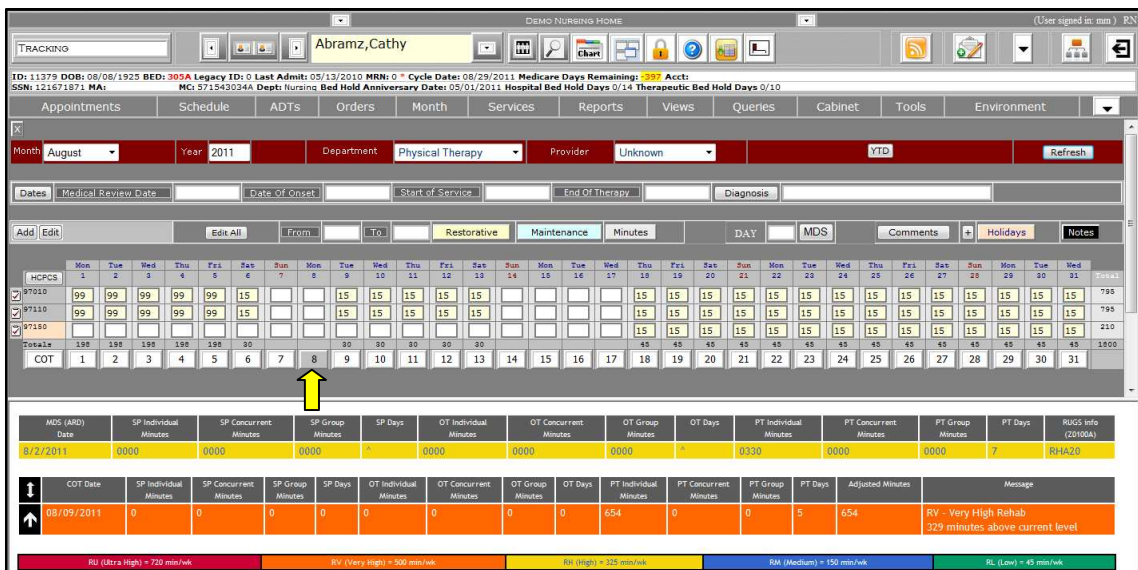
DEMO NURSING HOME

(User signed in: mm) RN

TRACKING

Abramz,Cathy

Chart

ID: 11379 DOB: 08/08/1925 BED: 305A Legacy ID: 0 Last Admit: 05/13/2010 MRN: 0 * Cycle Date: 08/29/2011 Medicare Days Remaining: -397 Acct:
SSN: 121671871 MA: MC: 571543034A Dept: Nursing Bed Hold Anniversary Date: 05/01/2011 Hospital Bed Hold Days 0/14 Therapeutic Bed Hold Days 0/10

Appointments Schedule ADTs Orders Month Services Reports Views Queries Cabinet Tools Environment

Month August Year 2011 Department Physical Therapy Provider Unknown YTD Refresh

Dates Medical Review Date Date Of Onset Start of Service End Of Therapy Diagnosis

Add Edit Edit All From To Restorative Maintenance Minutes DAY MDS Comments + Holidays Notes

| HCPCS | Mon 1 | Tue 2 | Wed 3 | Thu 4 | Fri 5 | Sat 6 | Sun 7 | Mon 8 | Tue 9 | Wed 10 | Thu 11 | Fri 12 | Sat 13 | Sun 14 | Mon 15 | Tue 16 | Wed 17 | Thu 18 | Fri 19 | Sat 20 | Sun 21 | Mon 22 | Tue 23 | Wed 24 | Thu 25 | Fri 26 | Sat 27 | Sun 28 | Mon 29 | Tue 30 | Wed 31 | Total |
|---|---|---|---|---|---|---|---|---|---|---|---|---|---|---|---|---|---|---|---|---|---|---|---|---|---|---|---|---|---|---|---|---|
| 97010 | 99 | 99 | 99 | 99 | 99 | 15 | | | 15 | 15 | 15 | 15 | 15 | | | | | 15 | 15 | 15 | 15 | 15 | 15 | 15 | 15 | 15 | 15 | 15 | 15 | 15 | 15 | 795 |
| 97110 | 99 | 99 | 99 | 99 | 99 | 15 | | | 15 | 15 | 15 | 15 | 15 | | | | | 15 | 15 | 15 | 15 | 15 | 15 | 15 | 15 | 15 | 15 | 15 | 15 | 15 | 15 | 795 |
| 97150 | | | | | | | | | | | | | | | | | | 15 | 15 | 15 | 15 | 15 | 15 | 15 | 15 | 15 | 15 | 15 | 15 | 15 | 15 | 210 |
| Totals | 198 | 198 | 198 | 198 | 198 | 30 | | | 30 | 30 | 30 | 30 | 30 | | | | | 45 | 45 | 45 | 45 | 45 | 45 | 45 | 45 | 45 | 45 | 45 | 45 | 45 | 45 | 1800 |
| COT | 1 | 2 | 3 | 4 | 5 | 6 | 7 | 8 | 9 | 10 | 11 | 12 | 13 | 14 | 15 | 16 | 17 | 18 | 19 | 20 | 21 | 22 | 23 | 24 | 25 | 26 | 27 | 28 | 29 | 30 | 31 | |

| MDS (ARD) Date | SP Individual Minutes | SP Concurrent Minutes | SP Group Minutes | SP Days | OT Individual Minutes | OT Concurrent Minutes | OT Group Minutes | OT Days | PT Individual Minutes | PT Concurrent Minutes | PT Group Minutes | PT Days | RUGS Info (Z0100A) |
|---|---|---|---|---|---|---|---|---|---|---|---|---|---|
| 8/2/2011 | 0000 | 0000 | 0000 | ^ | 0000 | 0000 | 0000 | ^ | 0330 | 0000 | 0000 | 7 | RHA20 |

| COT Date | SP Individual Minutes | SP Concurrent Minutes | SP Group Minutes | SP Days | OT Individual Minutes | OT Concurrent Minutes | OT Group Minutes | OT Days | PT Individual Minutes | PT Concurrent Minutes | PT Group Minutes | PT Days | Adjusted Minutes | Message |
|---|---|---|---|---|---|---|---|---|---|---|---|---|---|---|
| 08/09/2011 | 0 | 0 | 0 | 0 | 0 | 0 | 0 | 0 | 654 | 0 | 0 | 5 | 654 | RV - Very High Rehab 329 minutes above current level |

RU (Ultra High) = 720 min/wk RV (Very High) = 500 min/wk RH (High) = 325 min/wk RM (Medium) = 150 min/wk RL (Low) = 45 min/wk